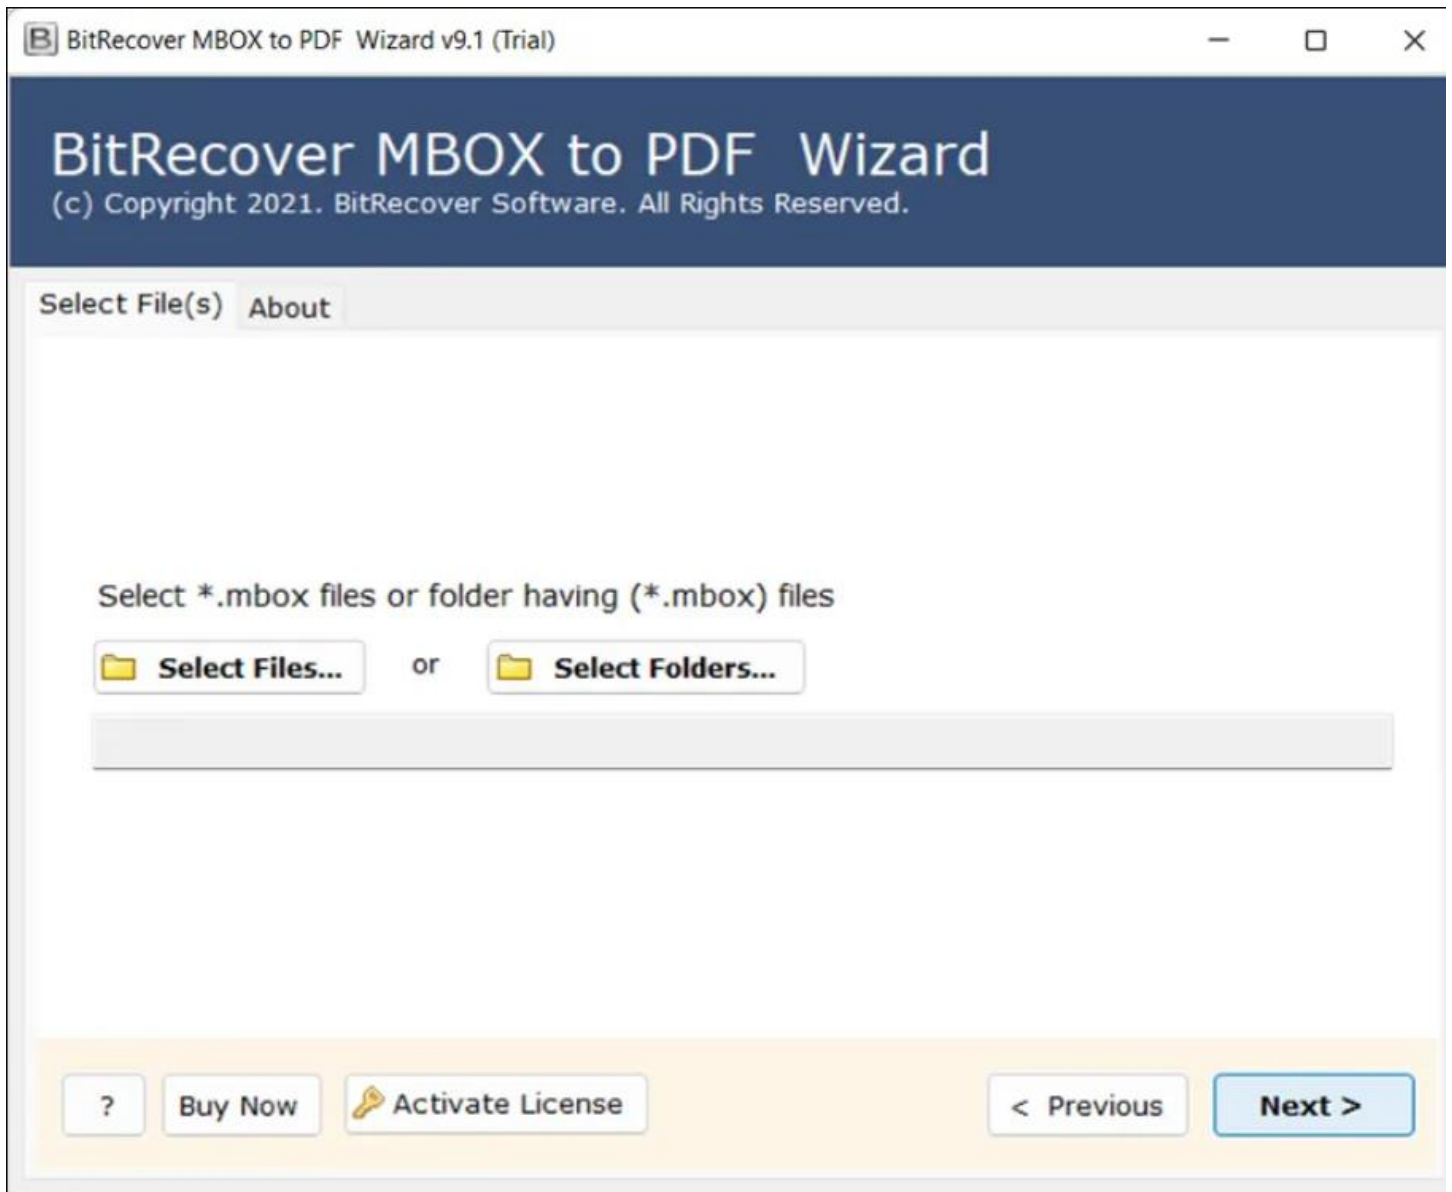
B BitRecover MBOX to PDF Wizard v9.1 (Trial)

BitRecover MBOX to PDF Wizard
(c) Copyright 2021. BitRecover Software. All Rights Reserved.

Select File(s) About

Select *.mbox files or folder having (*.mbox) files

Select Files... or Select Folders...

? Buy Now Activate License < Previous Next >